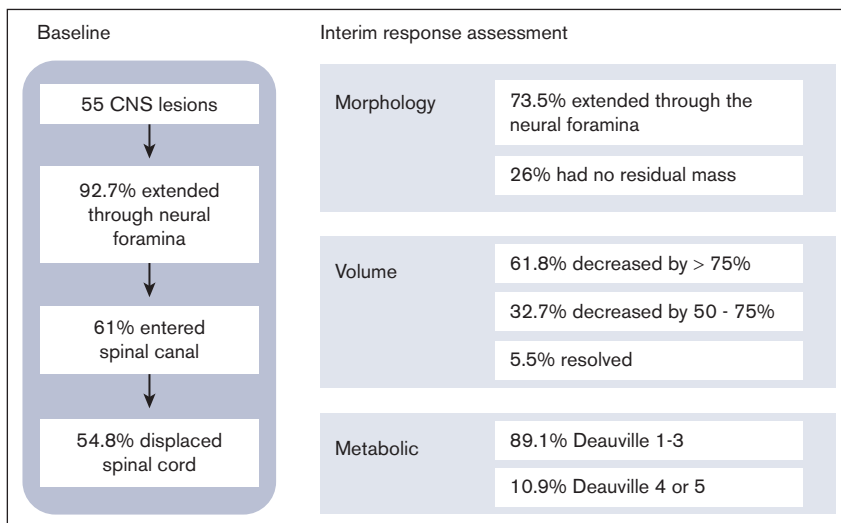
Baseline

55 CNS lesions

92.7% extended through neural foramina

61% entered spinal canal

54.8% displaced spinal cord

Interim response assessment

Morphology

73.5% extended through the neural foramina

26% had no residual mass

Volume

61.8% decreased by > 75%

32.7% decreased by 50 - 75%

5.5% resolved

Metabolic

89.1% Deauville 1-3

10.9% Deauville 4 or 5